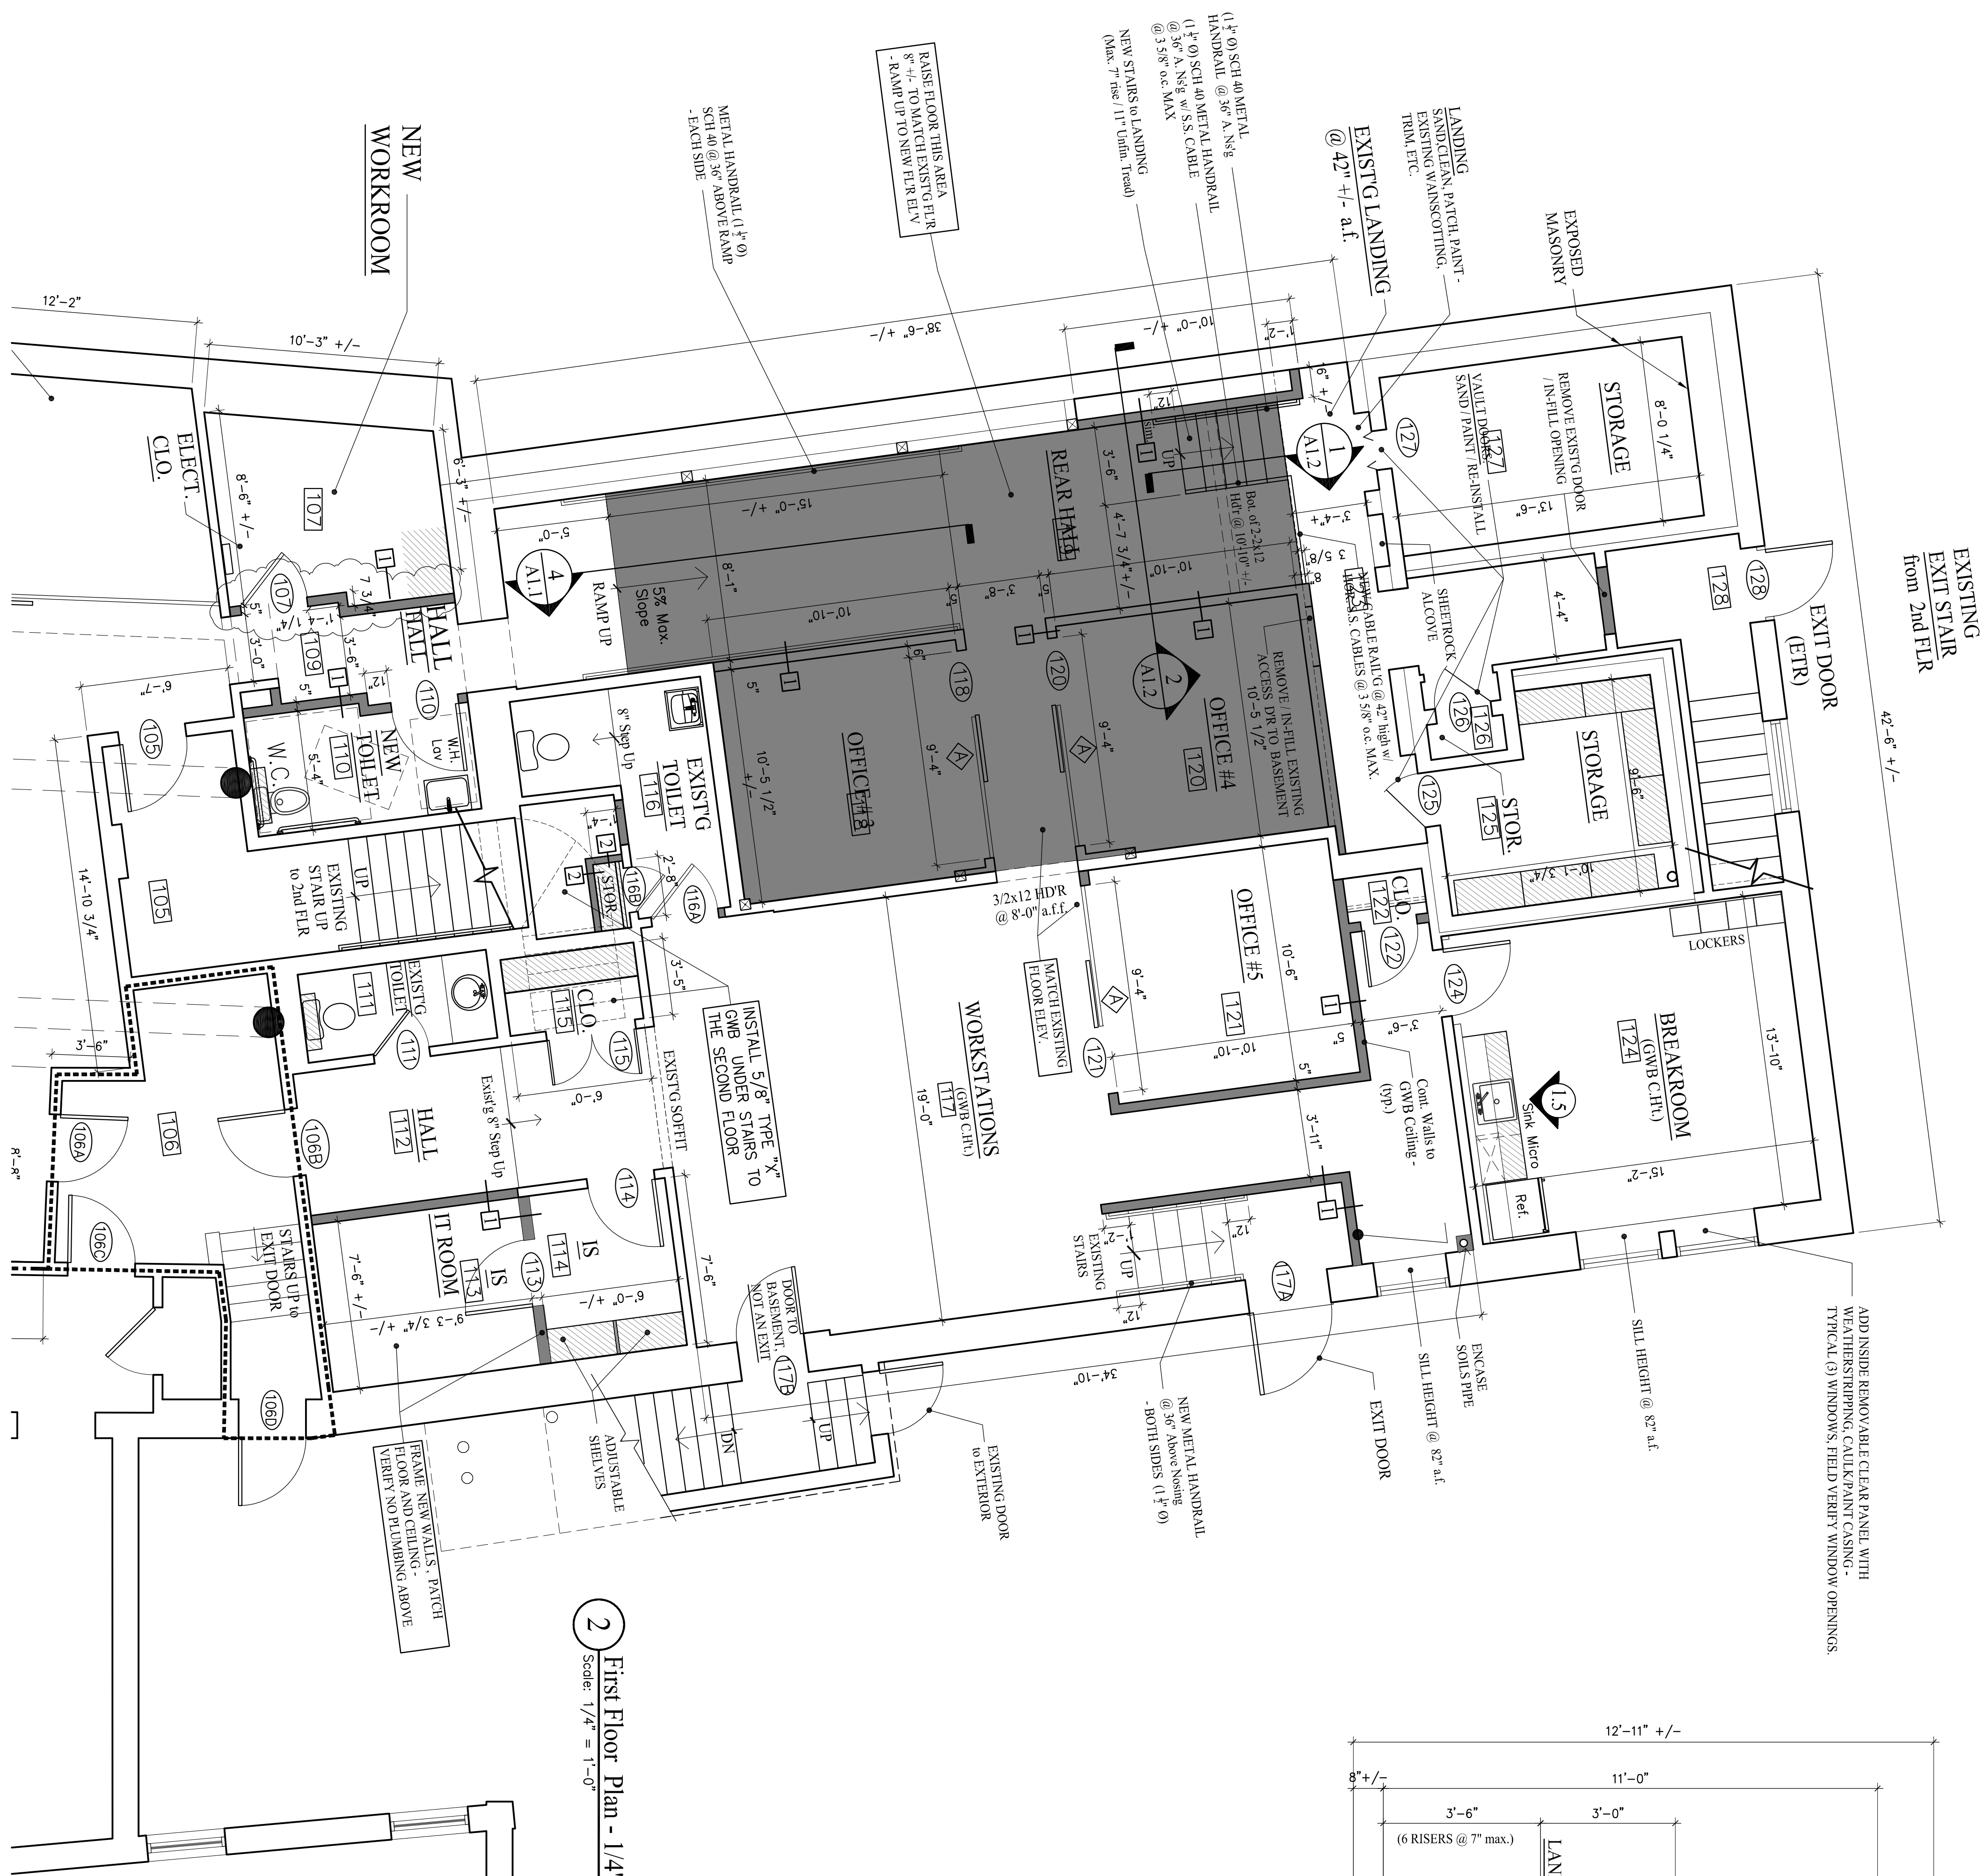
NEW WORKROOM

METAL HANDRAIL ($1\frac{1}{4}$" Ø) SCH 40 @ 36" ABOVE RAMP - EACH SIDE

RAISE FLOOR THIS AREA 8" +/- TO MATCH EXIST'G FLR - RAMP UP TO NEW FLR EL'V

NEW STAIRS to LANDING (Max. 7" rise / 11" Unfin. Tread)

($1\frac{1}{4}$" Ø) SCH 40 METAL HANDRAIL @ 36" A. Ns'g ($1\frac{1}{4}$" Ø) SCH 40 METAL HANDRAIL @ 36" A. Ns'g w/ S.S. CABLE @ 3 5/8" o.c. MAX

EXIST'G LANDING @ 42" +/- a.f.

LANDING SAND,CLEAN, PATCH, PAINT - EXISTING WAINSCOTTING, TRIM, ETC.

EXPOSED MASONRY

EXISTING EXIT STAIR from 2nd FLR

12'-2"
10'-3" +/-
38'-6" +/-
10'-0" +/-
15'-0" +/-
8'-0 1/4"
13'-6"
42'-6" +/-

ELECT. CLO.
107
8'-6" +/-
6'-3" +/-
107
7 3/4"
5"
3'-0"
1'-4 1/4"
109
3'-6"
5"
12"
HALL
110
NEW TOILET
110
W.C.
5'-4"
W.H. Lav
6'-7"
105
105
14'-10 3/4"
UP
EXISTING STAIR UP to 2nd FLR

5'-0"
4
A1.1
RAMP UP
5% Max. Slope
8'-1"
10'-10"
REAR HALL
3'-6"
4'-7 3/4" +/-
3'-8"
5"
6"
10'-10"
Bot. of 2-2x12 Hdr @ 10'-10" +/-
12"
UP
1
A1.2
127
STORAGE
REMOVE EXIST'G DOOR / IN-FILL OPENING
VAULT DOORS 127
SAND / PAINT / RE-INSTALL
3'-4" +/-
3 5/8"
8"
NEW CABLE RAIL'G @ 42" high w/ 1/8" S.S. CABLES @ 3 5/8" o.c. MAX.
SHEETROCK ALCOVE
4'-4"
128
128
EXIT DOOR (ETR)
6" +/-
1'-2"

8" Step Up
EXIST'G TOILET 116
5"
10'-5 1/2" +/-
6"
118
OFFICE #3
9'-4"
A
120
2
A1.2
OFFICE #4
120
9'-4"
A
REMOVE / IN-FILL EXISTING ACCESS D'R TO BASEMENT
10'-5 1/2"
126
126
125
STOR. 125
STORAGE
9'-6"
10'-1 3/4"
1'-4"
2
2
STOR.
116B
2'-8"
116A
3/2x12 HD'R @ 8'-0" a.f.f.
MATCH EXISTING FLOOR ELEV.
CLO. 122
122
LOCKERS

111
EXIST'G TOILET
111
3'-5"
CLO. 115
115
INSTALL 5/8" TYPE "X" GWB UNDER STAIRS TO THE SECOND FLOOR
EXIST'G SOFFIT
WORKSTATIONS (GWB C.H't.) 117
19'-0"
9'-4"
A
121
OFFICE #5
121
10'-6"
10'-10"
5"
3'-6"
Cont. Walls to GWB Ceiling - (typ.)
124
BREAKROOM (GWB C.H't.) 124
1.5
Sink Micro
Ref.
13'-10"
15'-2"

3'-6"
106
106A
106B
106C
8'-8"
6'-0"
Exist'g 8" Step Up
HALL 112
114
STAIRS UP to EXIT DOOR
IT ROOM 113
IS 114
IS 113
7'-6" +/-
6'-0" +/-
9'-3 3/4" +/-
7'-6"
DOOR TO BASEMENT, NOT AN EXIT
117B
DN
UP
106D
3'-11"
12"
1'-2"
UP
EXISTING STAIRS
12"
117A
34'-10"

FRAME NEW WALLS, PATCH FLOOR AND CEILING - VERIFY NO PLUMBING ABOVE
ADJUSTABLE SHELVES
EXISTING DOOR to EXTERIOR
NEW METAL HANDRAIL @ 36" Above Nosing - BOTH SIDES ($1\frac{1}{4}$" Ø)
EXIT DOOR
SILL HEIGHT @ 82" a.f.
ENCASE SOILS PIPE
SILL HEIGHT @ 82" a.f.
ADD INSIDE REMOVABLE CLEAR PANEL WITH WEATHERSTRIPPING, CAULK/PAINT CASING - TYPICAL (3) WINDOWS, FIELD VERIFY WINDOW OPENINGS.

2 First Floor Plan - 1/4
Scale: 1/4" = 1'-0"

12'-11" +/-
8"+/-
11'-0"
3'-6"
3'-0"
(6 RISERS @ 7" max.)
LAN